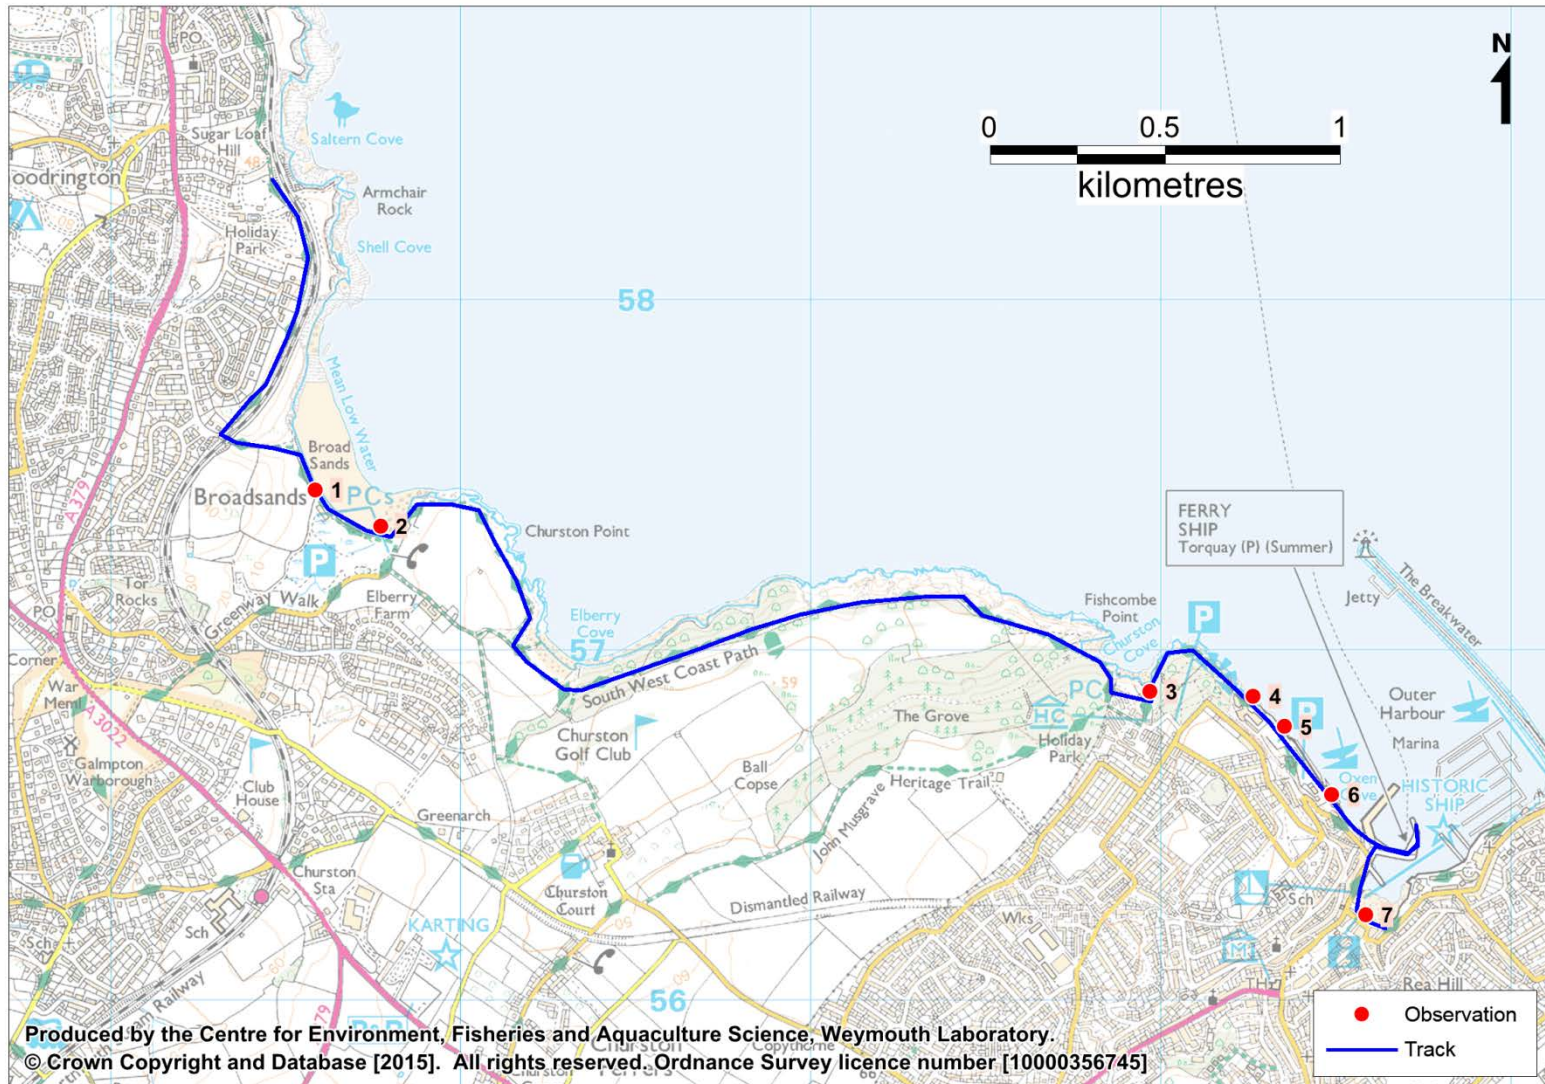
N

0 0.5 1
kilometres

PO
Sugar Loaf Hill
Saltern Cove
oodrington
Armchair Rock
Holiday Park
Shell Cove
58
Mean Low Water
Broad Sands
Broadsands
1
PCs
2
Churston Point
A379
P
Tor Rocks
Greenway Walk
Elberry Farm
Elberry Cove
57
PO
Corner
War Meml
A3022
Galmpton Warborough
South West Coast Path
59
Churston Golf Club
Club House
Ball Copse
The Grove
Fishcombe Point
Churston Cove
PC
3
4
5
6
7
P
P
HC
Holiday Park
Heritage Trail
John Musgrave
FERRY SHIP Torquay (P) (Summer)
Jetty
The Breakwater
Outer Harbour
Marina
Oxen Cove
HISTORIC SHIP
Greenarch
Churston Sta
Sch
Sch
Churston Court
KARTING
Dismantled Railway
Wks
Sch
Railway
56
Rea Hill
Copythorne
Churston Ferrers

Observation
Track

Produced by the Centre for Environment, Fisheries and Aquaculture Science, Weymouth Laboratory.
© Crown Copyright and Database [2015]. All rights reserved. Ordnance Survey licence number [10000356745]